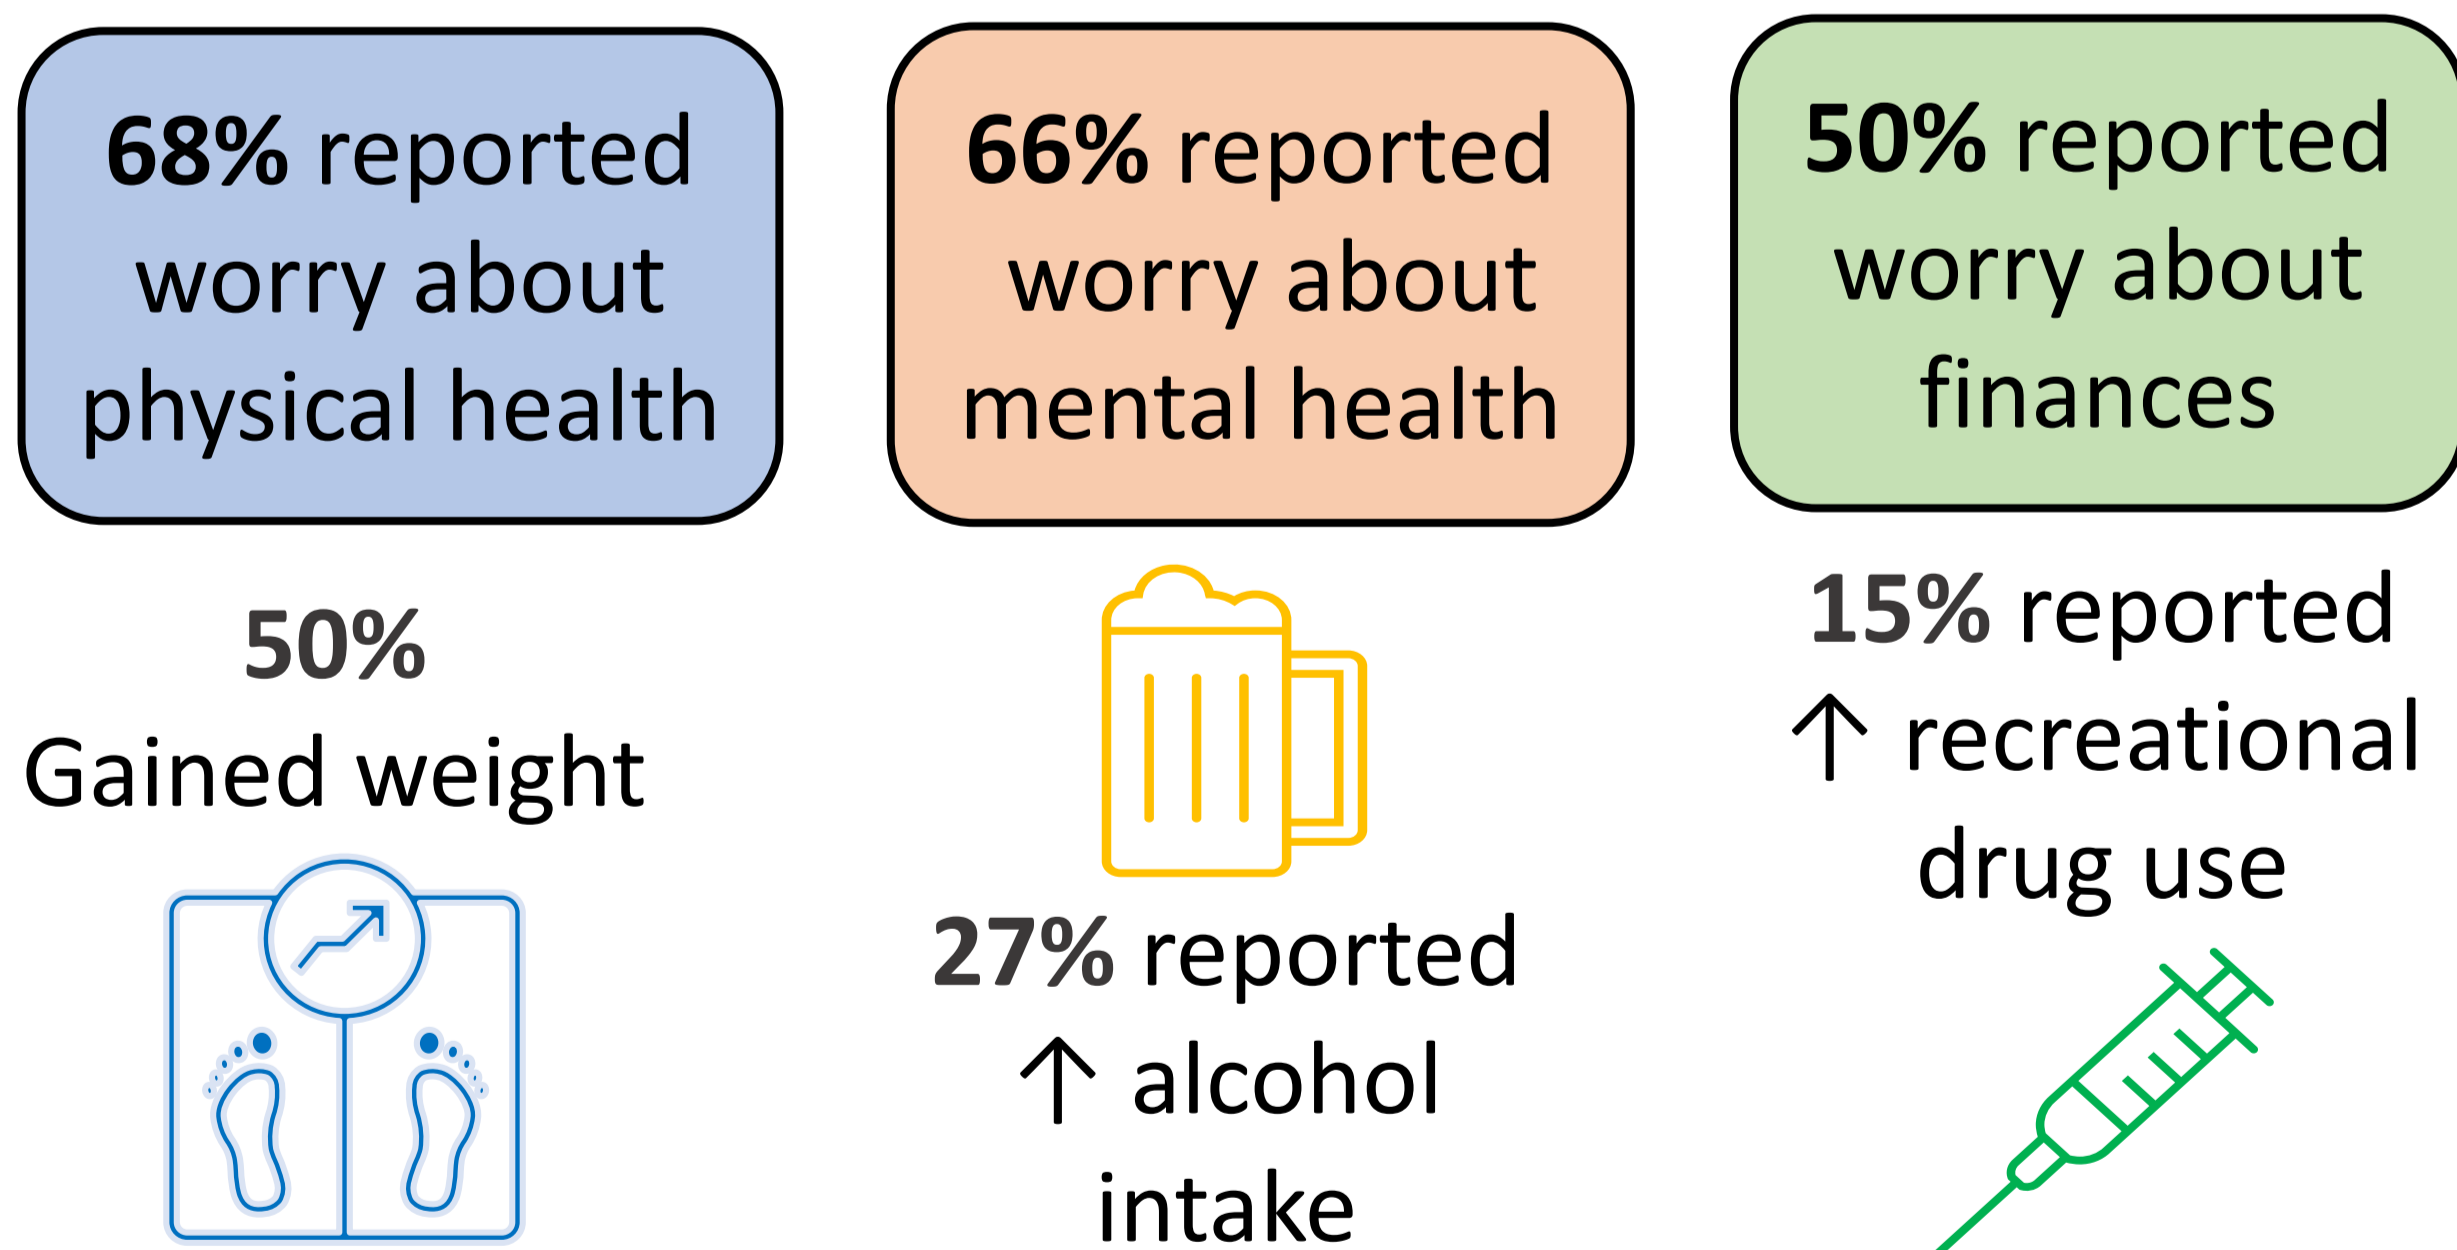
**68%** reported worry about physical health

**66%** reported worry about mental health

**50%** reported worry about finances

**50%**
Gained weight

**27%** reported $\uparrow$ alcohol intake

**15%** reported $\uparrow$ recreational drug use